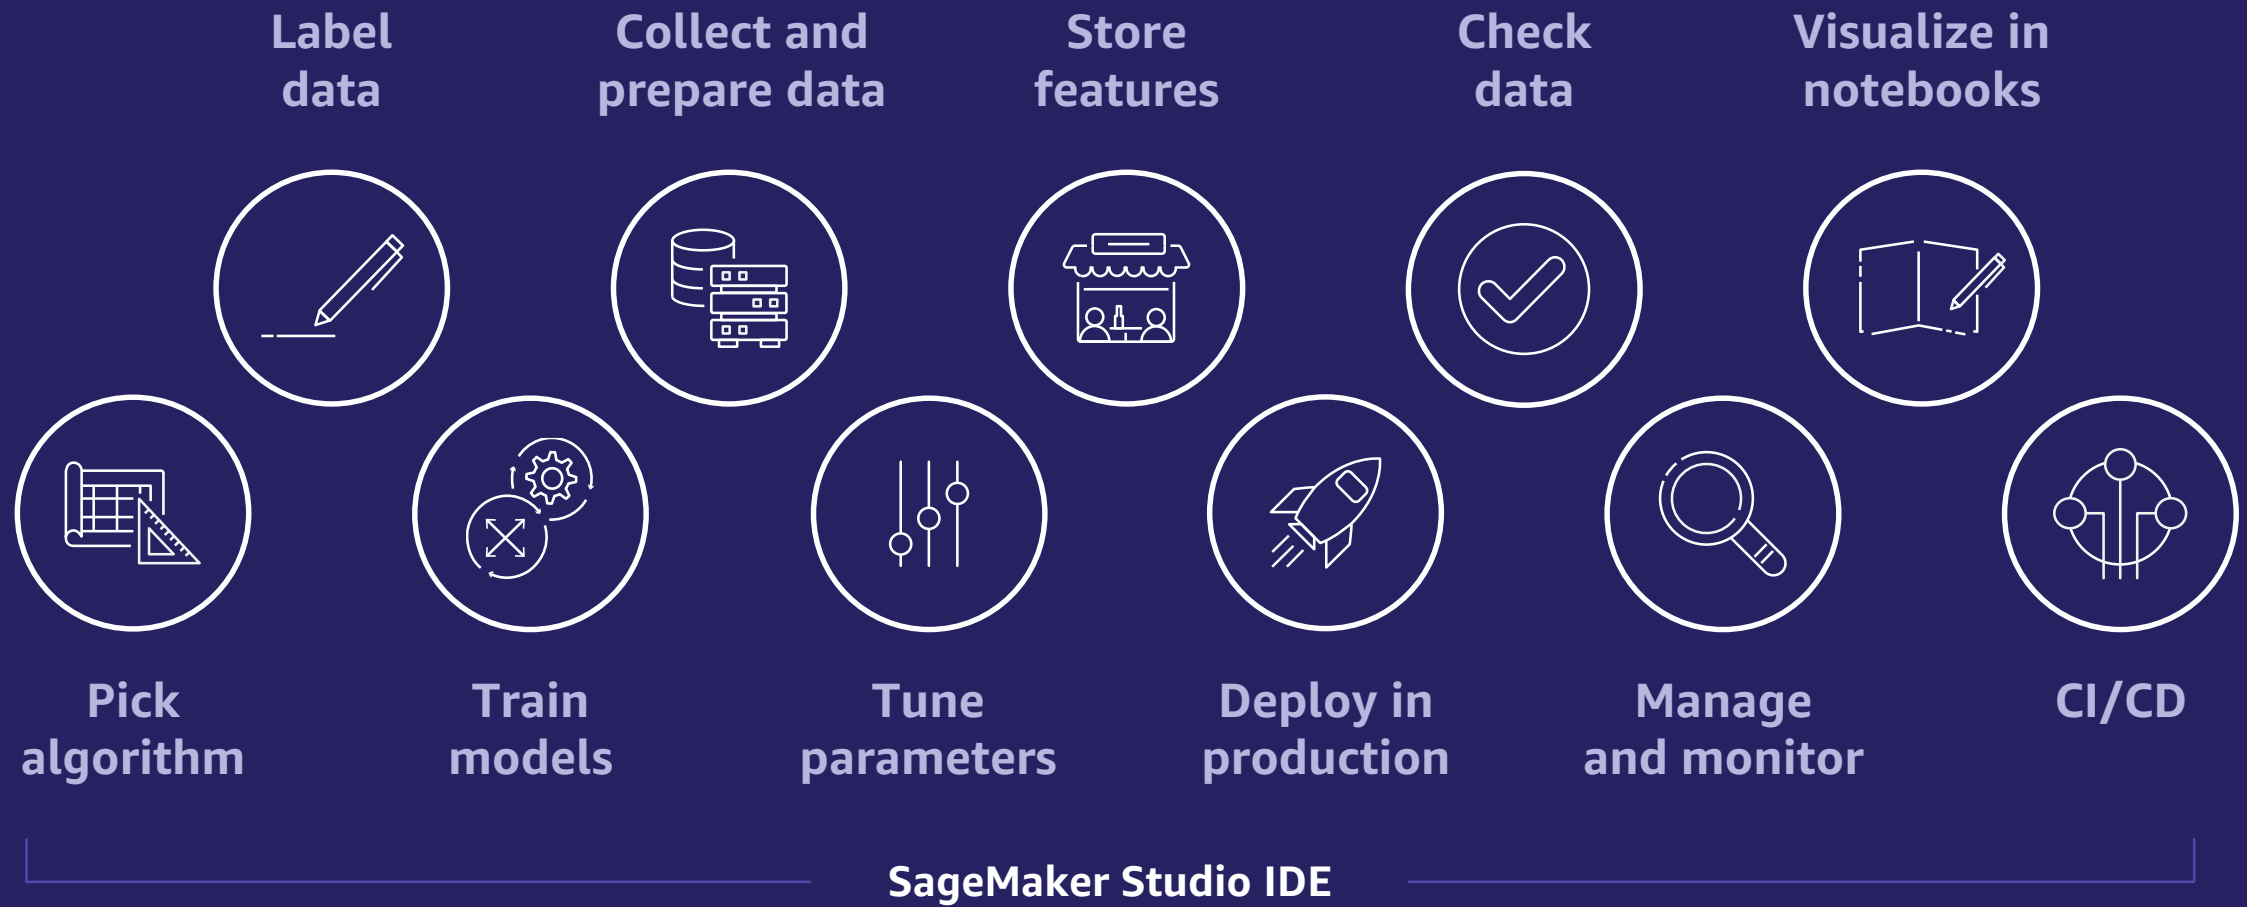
Label data

Collect and prepare data

Store features

Check data

Visualize in notebooks

Pick algorithm

Train models

Tune parameters

Deploy in production

Manage and monitor

CI/CD

SageMaker Studio IDE